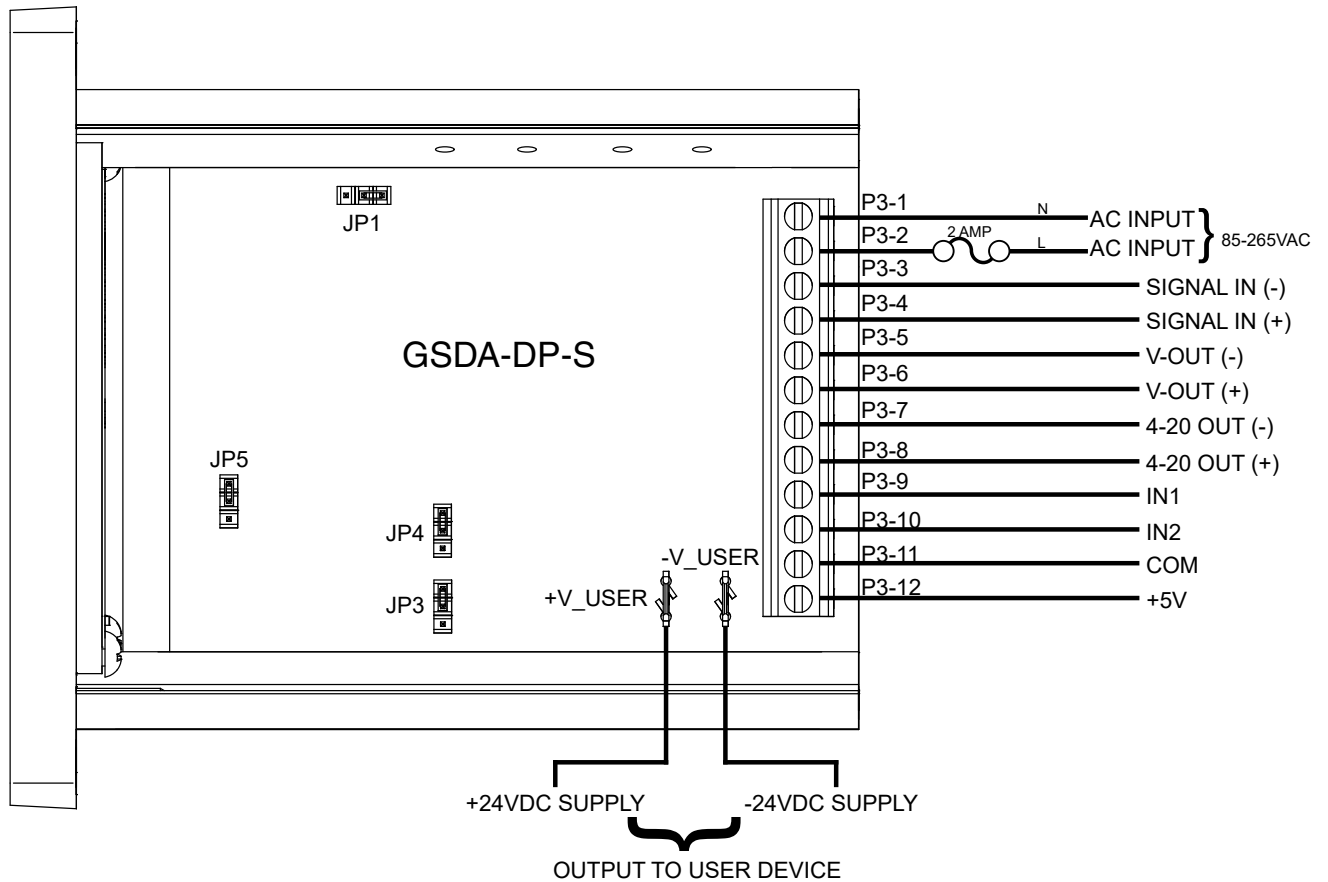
JP1

GSDA-DP-S

JP5

JP4

JP3

+V_USER

-V_USER

P3-1
P3-2
P3-3
P3-4
P3-5
P3-6
P3-7
P3-8
P3-9
P3-10
P3-11
P3-12

2 AMP

N

L

AC INPUT
AC INPUT
85-265VAC
SIGNAL IN (-)
SIGNAL IN (+)
V-OUT (-)
V-OUT (+)
4-20 OUT (-)
4-20 OUT (+)
IN1
IN2
COM
+5V

+24VDC SUPPLY

-24VDC SUPPLY

OUTPUT TO USER DEVICE